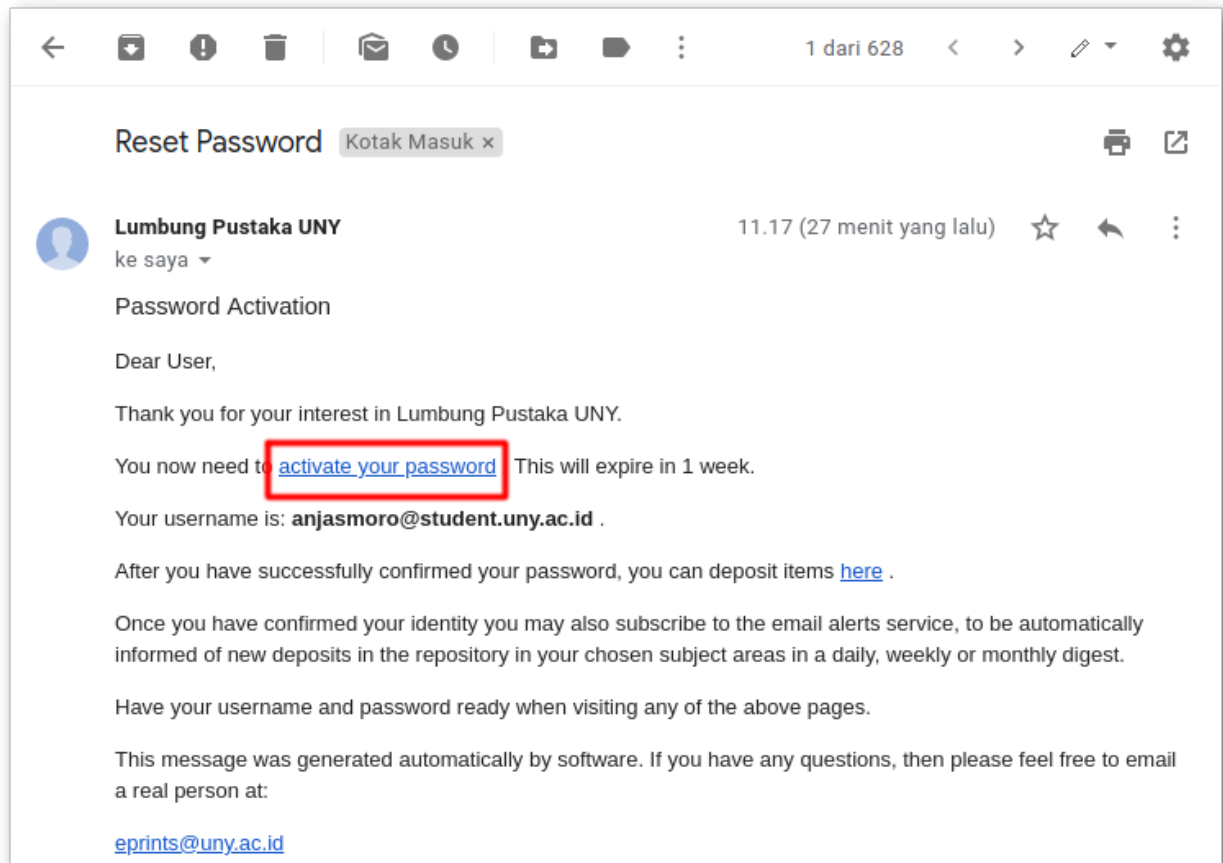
1 dari 628

Reset Password Kotak Masuk ×

Lumbung Pustaka UNY
ke saya

11.17 (27 menit yang lalu)

Password Activation

Dear User,

Thank you for your interest in Lumbung Pustaka UNY.

You now need to activate your password . This will expire in 1 week.

Your username is: **anjasmoro@student.uny.ac.id** .

After you have successfully confirmed your password, you can deposit items here .

Once you have confirmed your identity you may also subscribe to the email alerts service, to be automatically informed of new deposits in the repository in your chosen subject areas in a daily, weekly or monthly digest.

Have your username and password ready when visiting any of the above pages.

This message was generated automatically by software. If you have any questions, then please feel free to email a real person at:

eprints@uny.ac.id